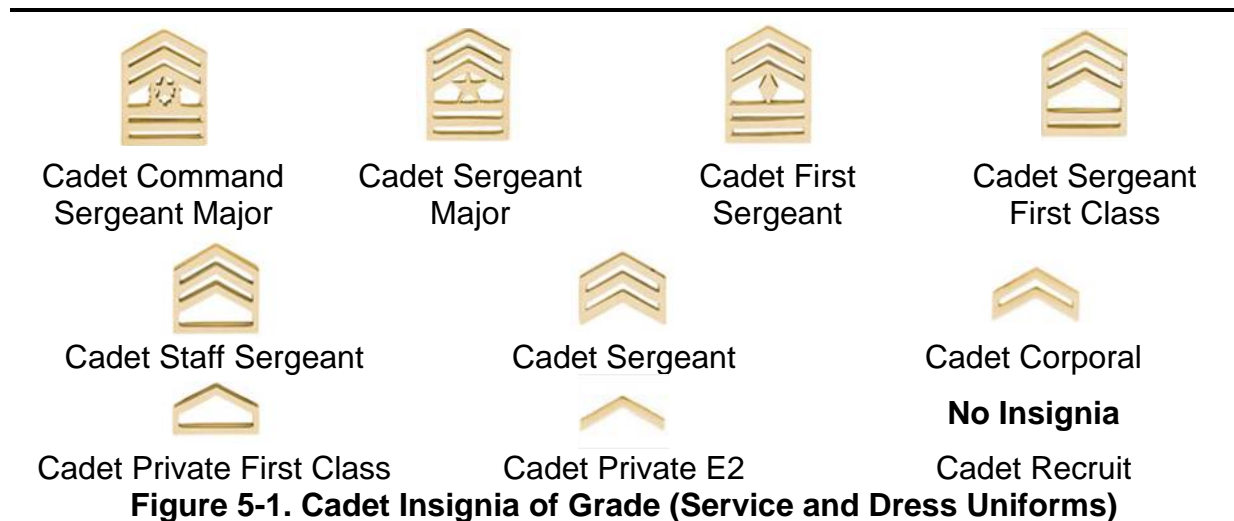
Cadet Command Sergeant Major

Cadet Sergeant Major

Cadet First Sergeant

Cadet Sergeant First Class

Cadet Staff Sergeant

Cadet Sergeant

Cadet Corporal

No Insignia

Cadet Private First Class

Cadet Private E2

Cadet Recruit

**Figure 5-1. Cadet Insignia of Grade (Service and Dress Uniforms)**